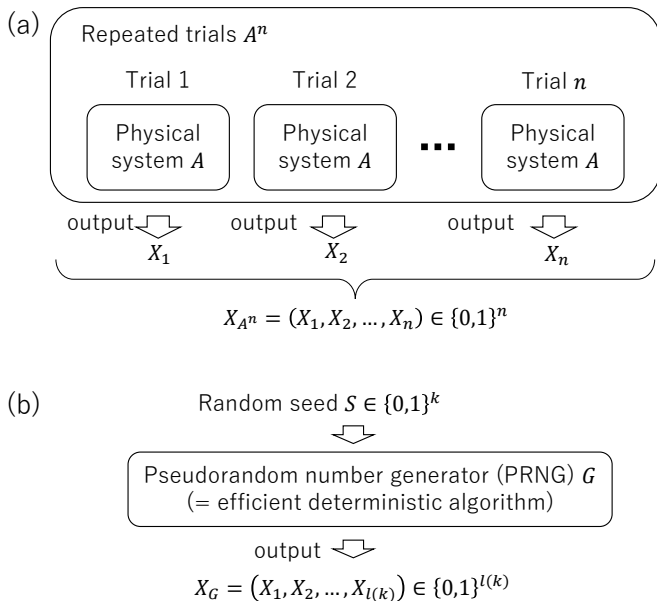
(a)

Repeated trials $A^n$

Trial 1

Physical system $A$

Trial 2

Physical system $A$

...

Trial $n$

Physical system $A$

output $X_1$

output $X_2$

output $X_n$

$X_{A^n} = (X_1, X_2, \dots, X_n) \in \{0,1\}^n$

(b)

Random seed $S \in \{0,1\}^k$

Pseudorandom number generator (PRNG) $G$
(= efficient deterministic algorithm)

output

$X_G = \left(X_1, X_2, \dots, X_{l(k)}\right) \in \{0,1\}^{l(k)}$